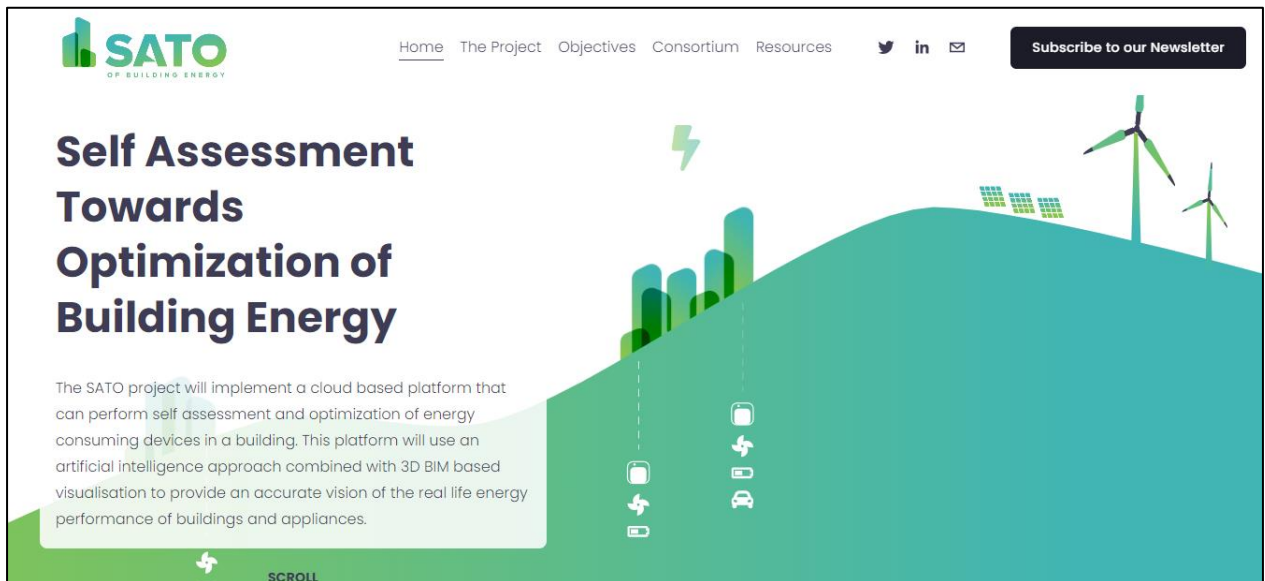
SATO
OF BUILDING ENERGY

Home The Project Objectives Consortium Resources

Subscribe to our Newsletter

Self Assessment Towards Optimization of Building Energy

The SATO project will implement a cloud based platform that can perform self assessment and optimization of energy consuming devices in a building. This platform will use an artificial intelligence approach combined with 3D BIM based visualisation to provide an accurate vision of the real life energy performance of buildings and appliances.

SCROLL